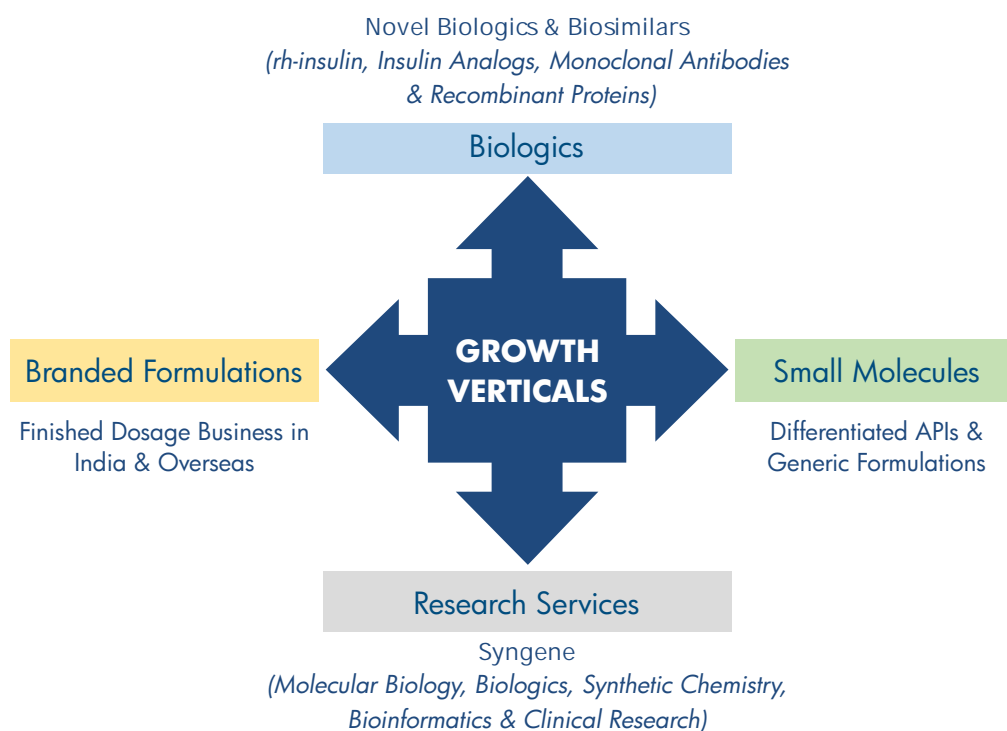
Novel Biologics & Biosimilars
(rh-insulin, Insulin Analogs, Monoclonal Antibodies & Recombinant Proteins)

Biologics

Branded Formulations

Finished Dosage Business in India & Overseas

GROWTH VERTICALS

Small Molecules

Differentiated APIs & Generic Formulations

Research Services

Syngene
(Molecular Biology, Biologics, Synthetic Chemistry, Bioinformatics & Clinical Research)